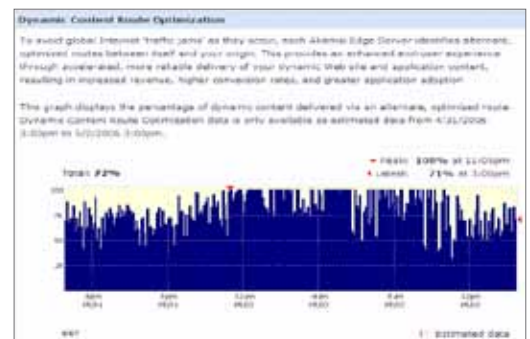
Dynamic Content Route Optimization

To avoid global Internet 'traffic jams' as they occur, each Akamai Edge Server identifies alternate, optimized routes between itself and your origin. This provides an enhanced end-user experience through accelerated, more reliable delivery of your dynamic Web site and application content, resulting in increased revenue, higher conversion rates, and greater application adoption.

This graph displays the percentage of dynamic content delivered via an alternate, optimized route. Dynamic Content Route Optimization data is only available as estimated data from 4/31/2006 3:00pm to 5/2/2006 3:00pm.

Total: 72%

Peak: 100% at 11:00pm
Latest: 71% at 3:00pm

100
75
50
25

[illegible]
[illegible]
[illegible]
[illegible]
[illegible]
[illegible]

EST

Estimated data